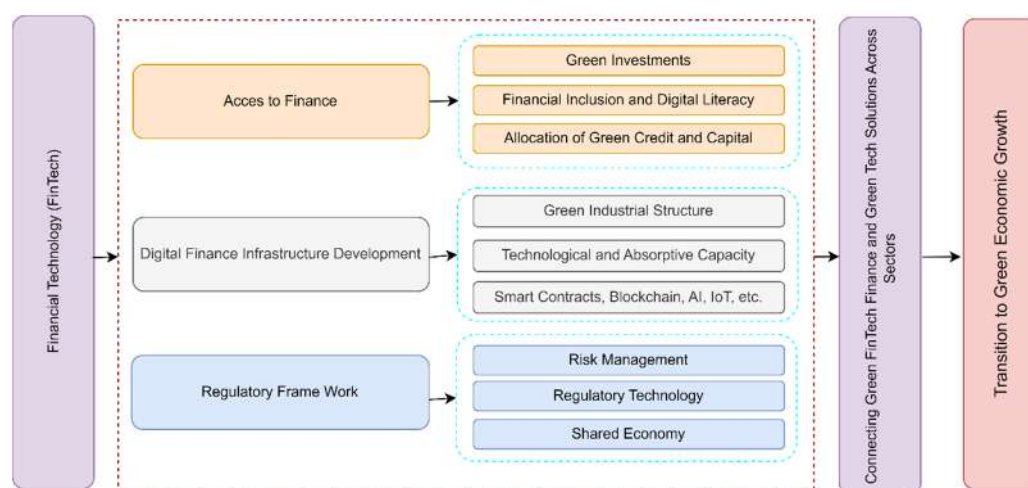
Financial Technology (FinTech)

Acces to Finance

Green Investments

Financial Inclusion and Digital Literacy

Allocation of Green Credit and Capital

Digital Finance Infrastructure Development

Green Industrial Structure

Technological and Absorptive Capacity

Smart Contracts, Blockchain, AI, IoT, etc.

Regulatory Frame Work

Risk Management

Regulatory Technology

Shared Economy

Connecting Green FinTech Finance and Green Tech Solutions Across Sectors

Transition to Green Economic Growth